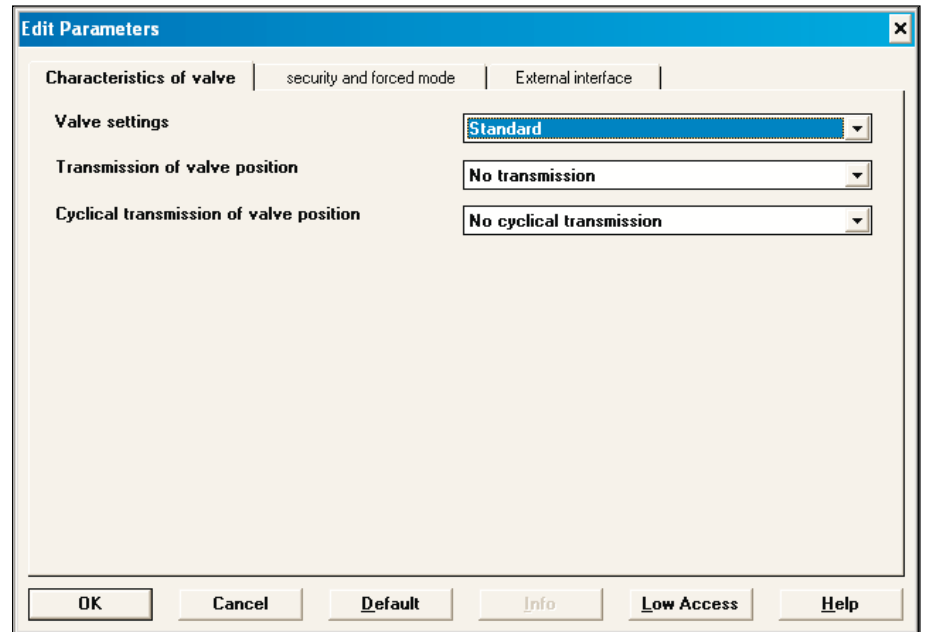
Edit Parameters

×

Characteristics of valve | security and forced mode | External interface

Valve settings
Standard

Transmission of valve position
No transmission

Cyclical transmission of valve position
No cyclical transmission

OK | Cancel | Default | Info | Low Access | Help